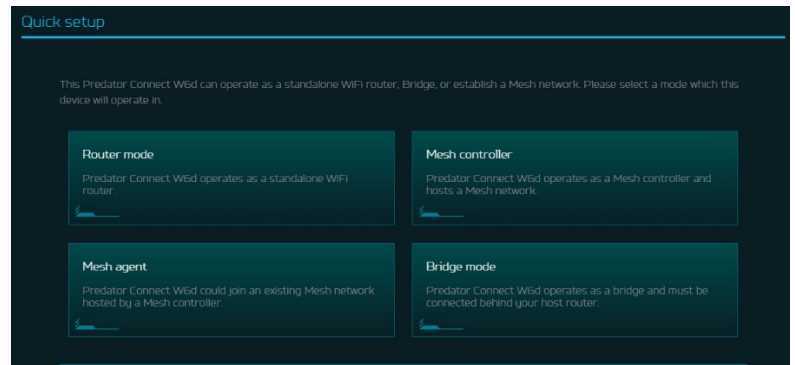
Quick setup

This Predator Connect W6d can operate as a standalone WiFi router, Bridge, or establish a Mesh network. Please select a mode which this device will operate in.

Router mode

Predator Connect W6d operates as a standalone WiFi router.

Mesh controller

Predator Connect W6d operates as a Mesh controller and hosts a Mesh network.

Mesh agent

Predator Connect W6d could join an existing Mesh network hosted by a Mesh controller.

Bridge mode

Predator Connect W6d operates as a bridge and must be connected behind your host router.